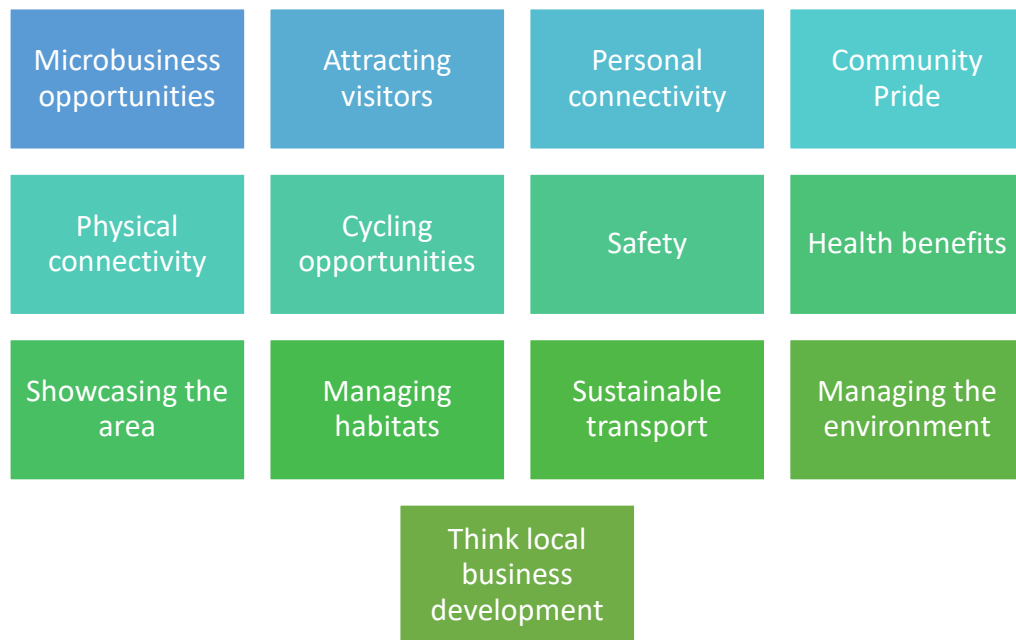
Microbusiness opportunities

Attracting visitors

Personal connectivity

Community Pride

Physical connectivity

Cycling opportunities

Safety

Health benefits

Showcasing the area

Managing habitats

Sustainable transport

Managing the environment

Think local business development